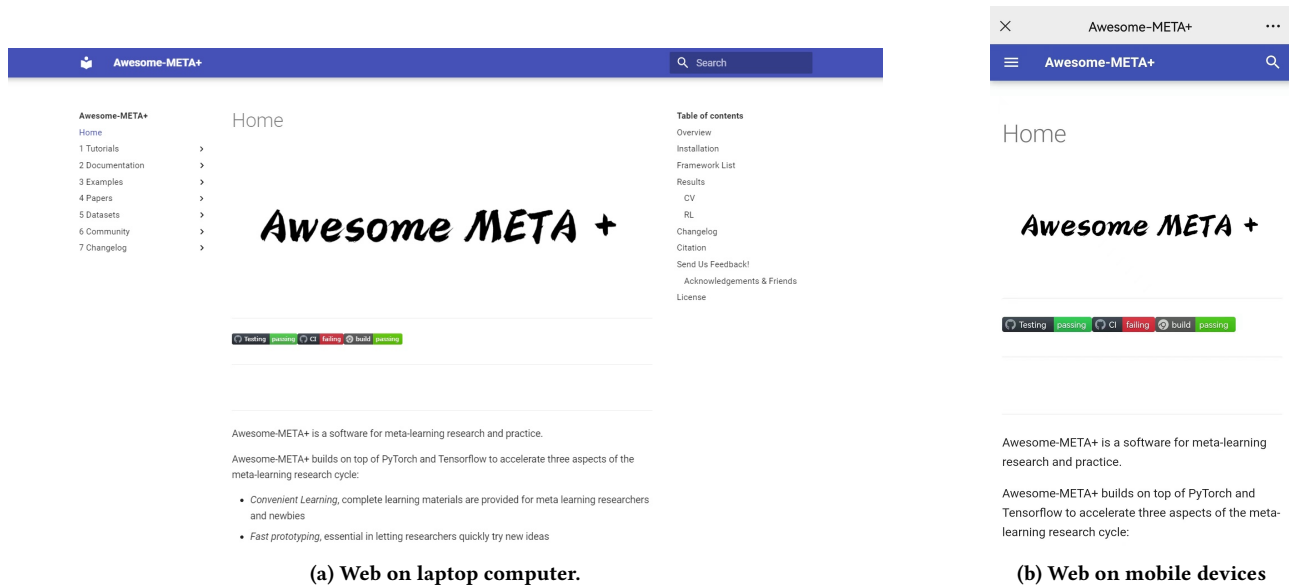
Awesome-META+

Search

Awesome-META+
Home
1 Tutorials
2 Documentation
3 Examples
4 Papers
5 Datasets
6 Community
7 Changelog

Home

Awesome META +

Testing passing CI failing build passing

Awesome-META+ is a software for meta-learning research and practice.

Awesome-META+ builds on top of PyTorch and Tensorflow to accelerate three aspects of the meta-learning research cycle:

- *Convenient Learning*, complete learning materials are provided for meta learning researchers and newbies
- *Fast prototyping*, essential in letting researchers quickly try new ideas

Table of contents
Overview
Installation
Framework List
Results
CV
RL
Changelog
Citation
Send Us Feedback!
Acknowledgements & Friends
License

(a) Web on laptop computer.

Awesome-META+ ···

Awesome-META+

Home

Awesome META +

Testing passing CI failing build passing

Awesome-META+ is a software for meta-learning research and practice.

Awesome-META+ builds on top of PyTorch and Tensorflow to accelerate three aspects of the meta-learning research cycle:

(b) Web on mobile devices